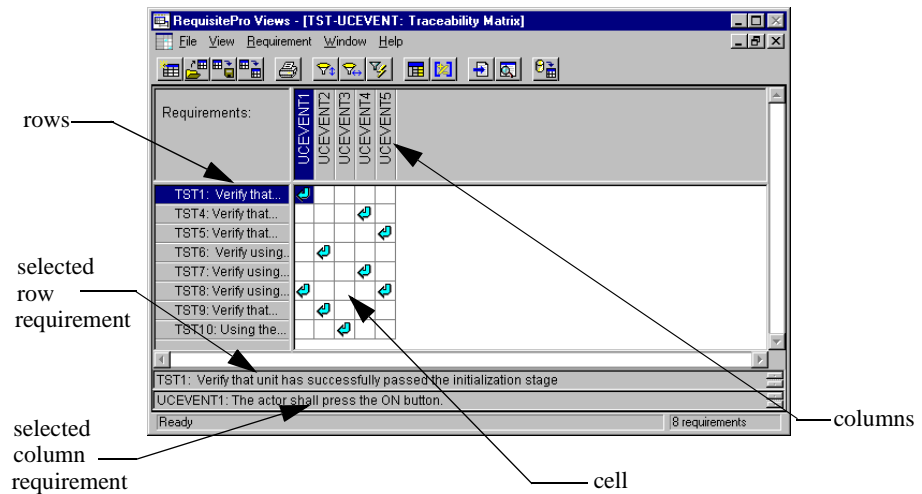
RequisitePro Views - [TST-UCEVENT: Traceability Matrix]

File View Requirement Window Help

rows

Requirements:

UCEVENT1
UCEVENT2
UCEVENT3
UCEVENT4
UCEVENT5

TST1: Verify that...
TST4: Verify that...
TST5: Verify that...
TST6: Verify using...
TST7: Verify using...
TST8: Verify using...
TST9: Verify that...
TST10: Using the...

selected row requirement

TST1: Verify that unit has successfully passed the initialization stage

UCEVENT1: The actor shall press the ON button.

selected column requirement

Ready

8 requirements

columns

cell